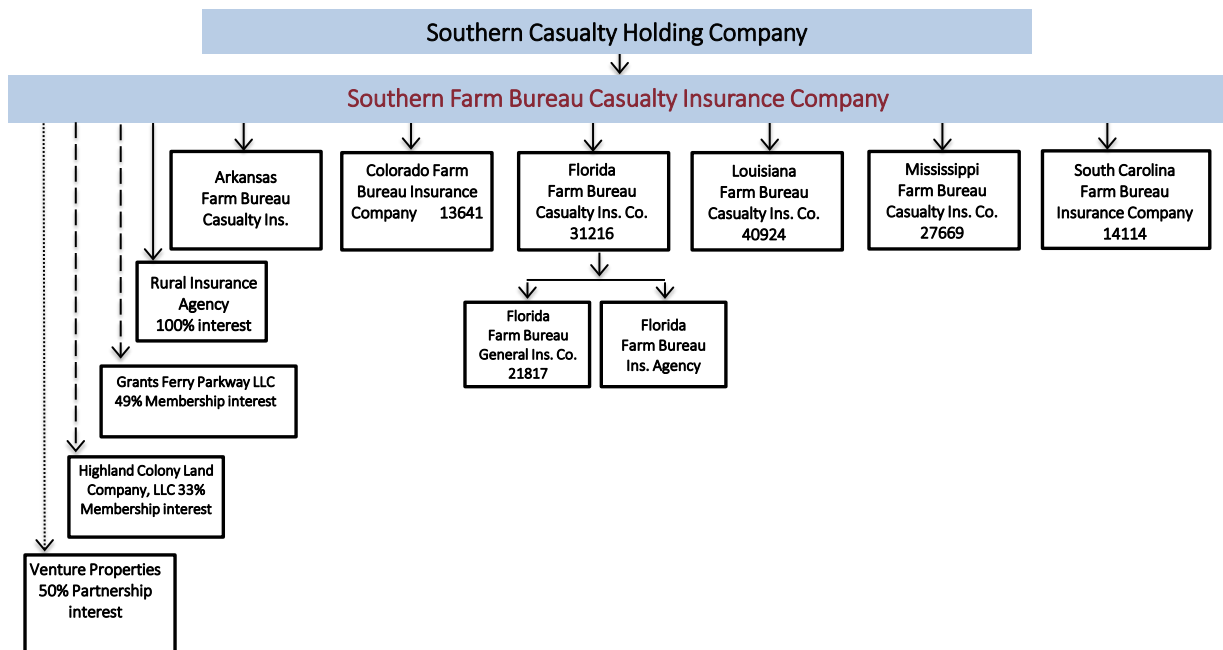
Southern Casualty Holding Company

Southern Farm Bureau Casualty Insurance Company

Arkansas Farm Bureau Casualty Ins.

Colorado Farm Bureau Insurance Company 13641

Florida Farm Bureau Casualty Ins. Co. 31216

Louisiana Farm Bureau Casualty Ins. Co. 40924

Mississippi Farm Bureau Casualty Ins. Co. 27669

South Carolina Farm Bureau Insurance Company 14114

Rural Insurance Agency 100% interest

Florida Farm Bureau General Ins. Co. 21817

Florida Farm Bureau Ins. Agency

Grants Ferry Parkway LLC 49% Membership interest

Highland Colony Land Company, LLC 33% Membership interest

Venture Properties 50% Partnership interest